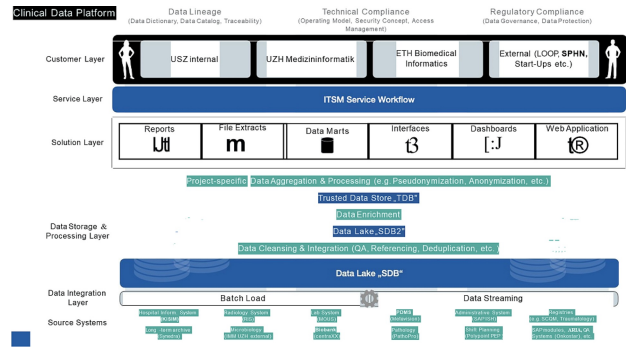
Clinical Data Platform

Data Lineage
(Data Dictionary, Data Catalog, Traceability)

Technical Compliance
(Operating Model, Security Concept, Access Management)

Regulatory Compliance
(Data Governance, Data Protection)

Customer Layer

USZ internal

UZH Medizininformatik

ETH Biomedical Informatics

External (LOOP, **SPHN**, Start-Ups etc.)

Service Layer

ITSM Service Workflow

Solution Layer

Reports

File Extracts

Data Marts

Interfaces

Dashboards

Web Application

Project-specific Data Aggregation & Processing (e.g. Pseudonymization, Anonymization, etc.)

Trusted Data Store „TDB"

Data Enrichment

Data Storage & Processing Layer

Data Lake „SDB2"

Data Cleansing & Integration (QA, Referencing, Deduplication, etc.)

Data Lake „SDB"

Data Integration Layer

Batch Load

Data Streaming

Source Systems

Hospital Inform. System (KISIM)

Radiology System (RIS)

Lab System (MOLIS)

PDMS (Metavision)

Administrative System (SAP ISH)

Registries (e.g. SCQM, Traumatology)

Long.-term archive (Synedra)

Microbiology (UMM UZH external)

Biobank (Centraxx)

Pathology (PathoPro)

Shift Planning (Polypoint PEP)

SAP modules, ABDL, QA Systems (Unisoter), etc.